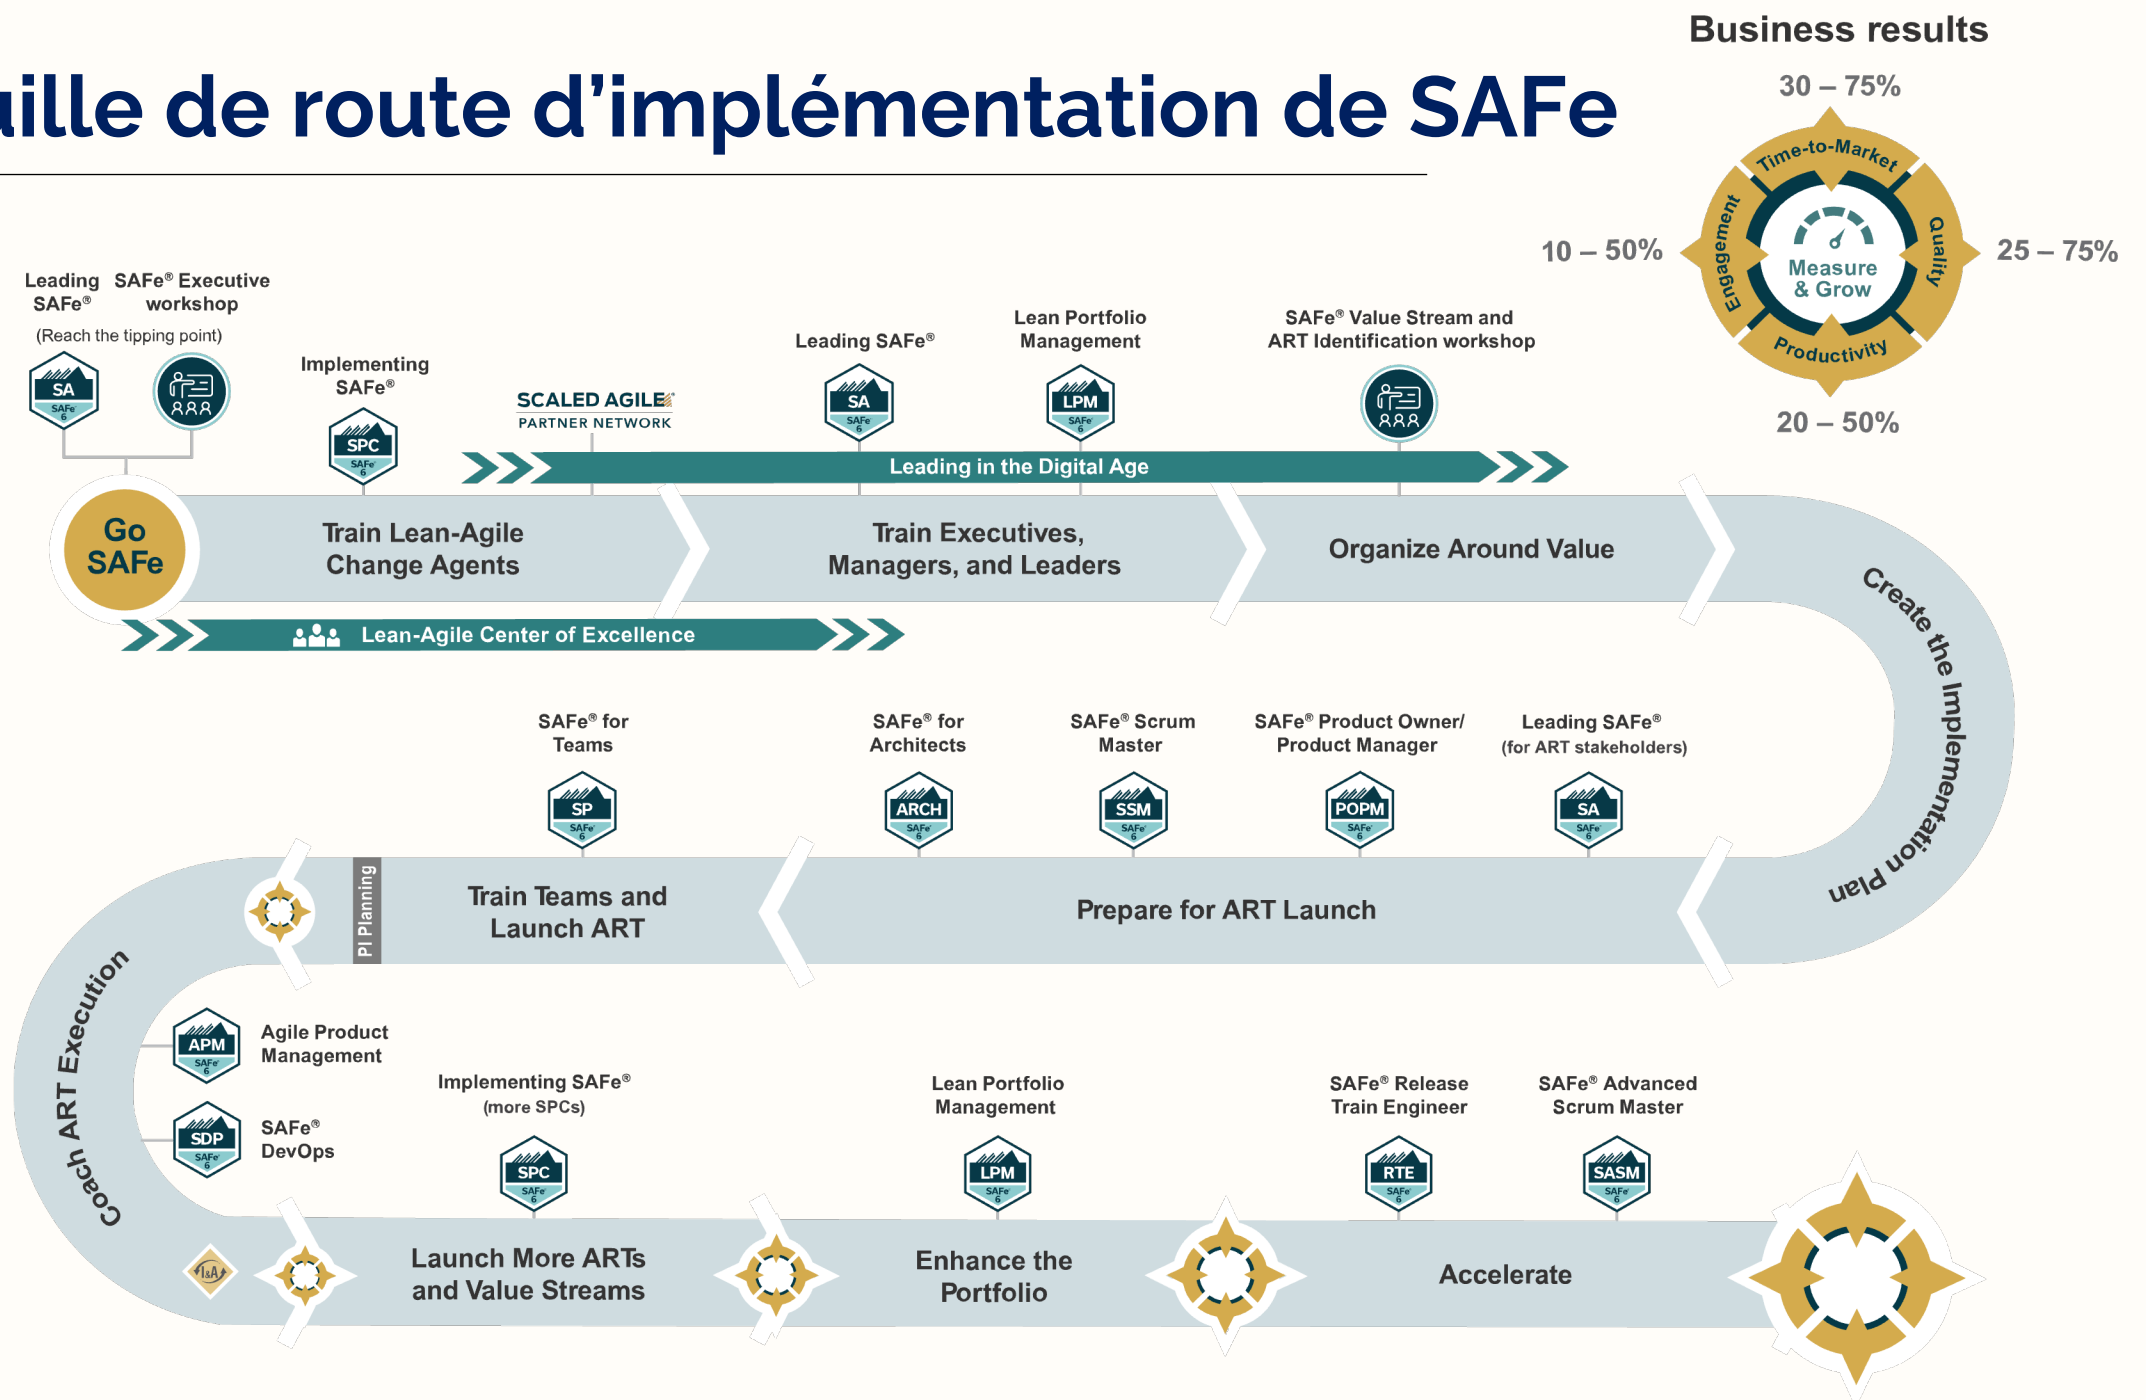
uille de route d'implémentation de SAFe

Business results

30 – 75%

Time-to-Market

Quality

Productivity

Engagement

Measure & Grow

10 – 50%

25 – 75%

20 – 50%

Leading SAFe®

SAFe® Executive workshop

(Reach the tipping point)

SA SAFe 6

Implementing SAFe®

SPC SAFe 6

SCALED AGILE PARTNER NETWORK

Leading SAFe®

SA SAFe 6

Lean Portfolio Management

LPM SAFe 6

SAFe® Value Stream and ART Identification workshop

Leading in the Digital Age

Go SAFe

Train Lean-Agile Change Agents

Train Executives, Managers, and Leaders

Organize Around Value

Lean-Agile Center of Excellence

Create the Implementation Plan

SAFe® for Teams

SP SAFe 6

SAFe® for Architects

ARCH SAFe 6

SAFe® Scrum Master

SSM SAFe 6

SAFe® Product Owner/ Product Manager

POPM SAFe 6

Leading SAFe® (for ART stakeholders)

SA SAFe 6

PI Planning

Train Teams and Launch ART

Prepare for ART Launch

Coach ART Execution

APM SAFe 6

Agile Product Management

SDP SAFe 6

SAFe® DevOps

Implementing SAFe® (more SPCs)

SPC SAFe 6

Lean Portfolio Management

LPM SAFe 6

SAFe® Release Train Engineer

RTE SAFe 6

SAFe® Advanced Scrum Master

SASM SAFe 6

I&A

Launch More ARTs and Value Streams

Enhance the Portfolio

Accelerate